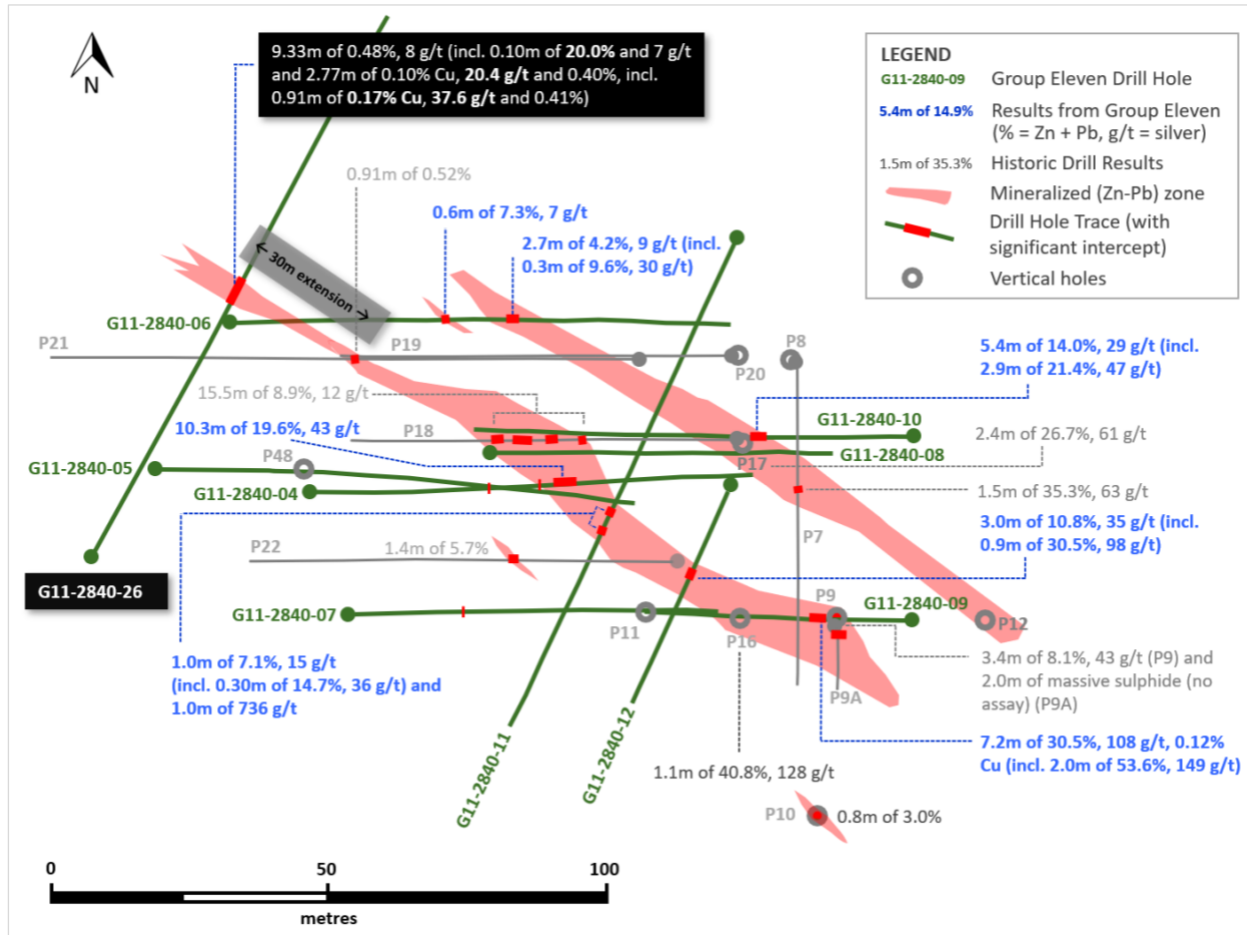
N

9.33m of 0.48%, 8 g/t (incl. 0.10m of **20.0%** and 7 g/t and 2.77m of 0.10% Cu, **20.4 g/t** and 0.40%, incl. 0.91m of **0.17% Cu**, **37.6 g/t** and 0.41%)

LEGEND
G11-2840-09 Group Eleven Drill Hole
5.4m of 14.9% Results from Group Eleven (% = Zn + Pb, g/t = silver)
1.5m of 35.3% Historic Drill Results
Mineralized (Zn-Pb) zone
Drill Hole Trace (with significant intercept)
Vertical holes

0.91m of 0.52%

0.6m of 7.3%, 7 g/t

2.7m of 4.2%, 9 g/t (incl. 0.3m of 9.6%, 30 g/t)

30m extension

G11-2840-06

P21

P19

P8

P20

5.4m of 14.0%, 29 g/t (incl. 2.9m of 21.4%, 47 g/t)

15.5m of 8.9%, 12 g/t

10.3m of 19.6%, 43 g/t

P18

G11-2840-10

2.4m of 26.7%, 61 g/t

G11-2840-08

P17

G11-2840-05

P48

G11-2840-04

1.5m of 35.3%, 63 g/t

3.0m of 10.8%, 35 g/t (incl. 0.9m of 30.5%, 98 g/t)

P7

P22

1.4m of 5.7%

G11-2840-26

G11-2840-07

P11

P16

P9

G11-2840-09

P12

3.4m of 8.1%, 43 g/t (P9) and 2.0m of massive sulphide (no assay) (P9A)

P9A

1.0m of 7.1%, 15 g/t (incl. 0.30m of 14.7%, 36 g/t) and 1.0m of 736 g/t

7.2m of 30.5%, 108 g/t, 0.12% Cu (incl. 2.0m of 53.6%, 149 g/t)

G11-2840-11

G11-2840-12

1.1m of 40.8%, 128 g/t

P10

0.8m of 3.0%

0 50 100
metres